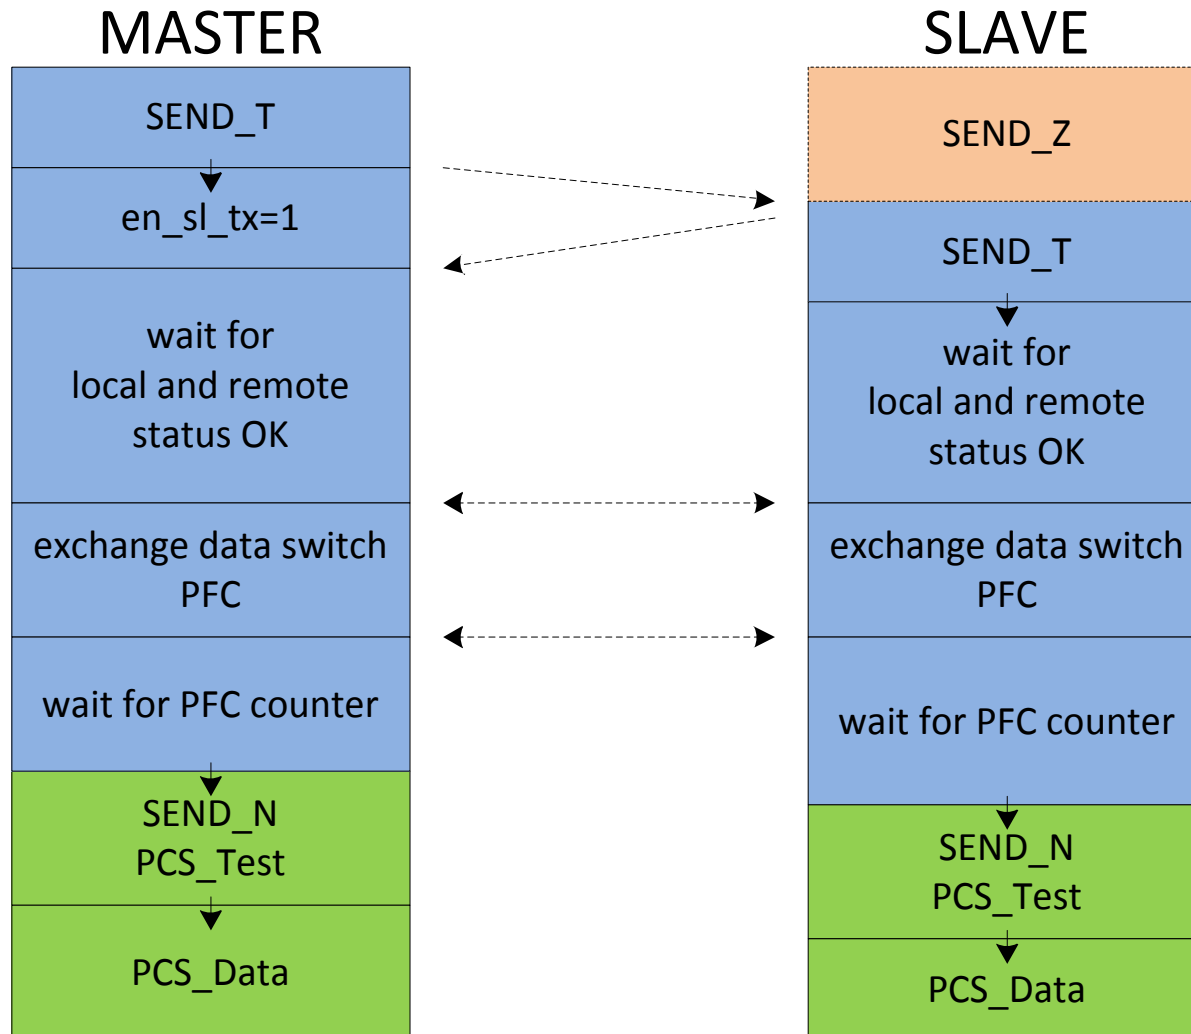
MASTER

SEND_T

en_sl_tx=1

wait for local and remote status OK

exchange data switch PFC

wait for PFC counter

SEND_N PCS_Test

PCS_Data

SLAVE

SEND_Z

SEND_T

wait for local and remote status OK

exchange data switch PFC

wait for PFC counter

SEND_N PCS_Test

PCS_Data